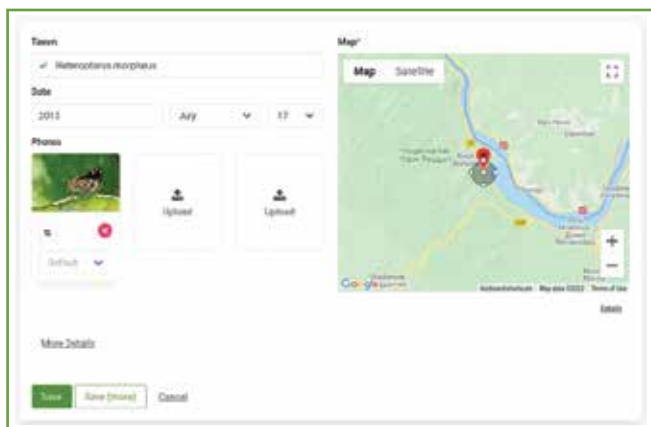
Taxon

✓ Heteropterus morpheus

Date

2013

July

17

Photos

Upload

Upload

Default

Map*

Map

Satellite

Google

Keyboard shortcuts

Map data ©2022

Terms of Use

Details

More Details

Save

Save (more)

Cancel